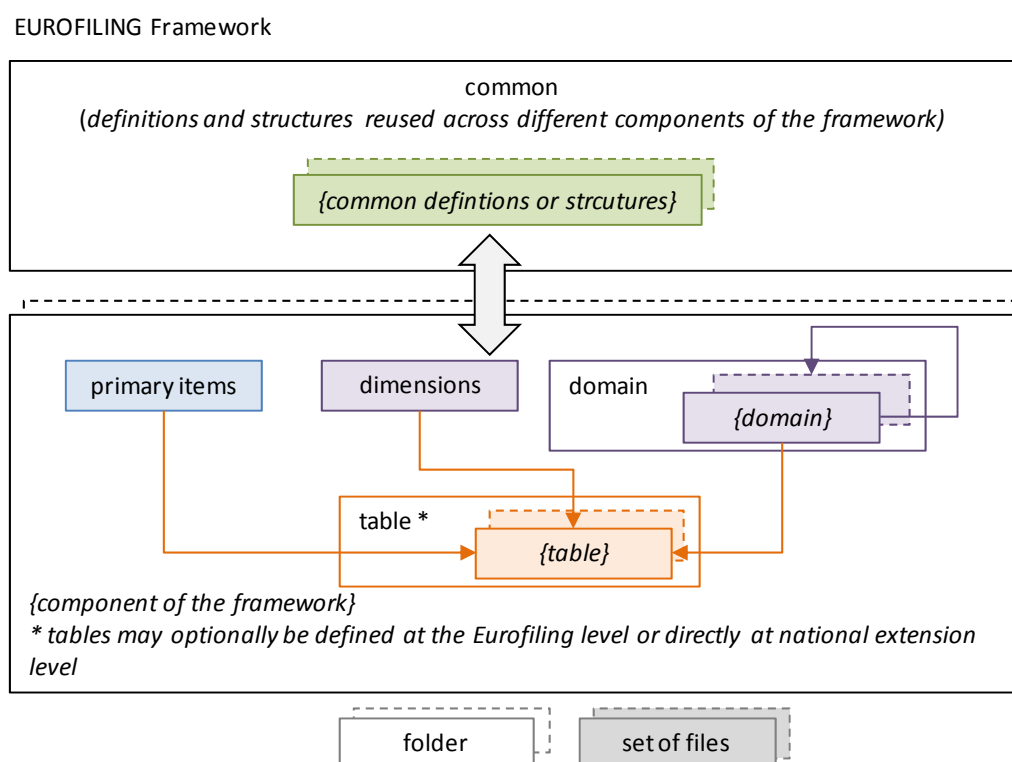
EUROFILING Framework

common
(definitions and structures reused across different components of the framework)

{common defintions or strcutures}

primary items

dimensions

domain

{domain}

table *

{table}

{component of the framework}
* tables may optionally be defined at the Eurofiling level or directly at national extension level

folder

set of files